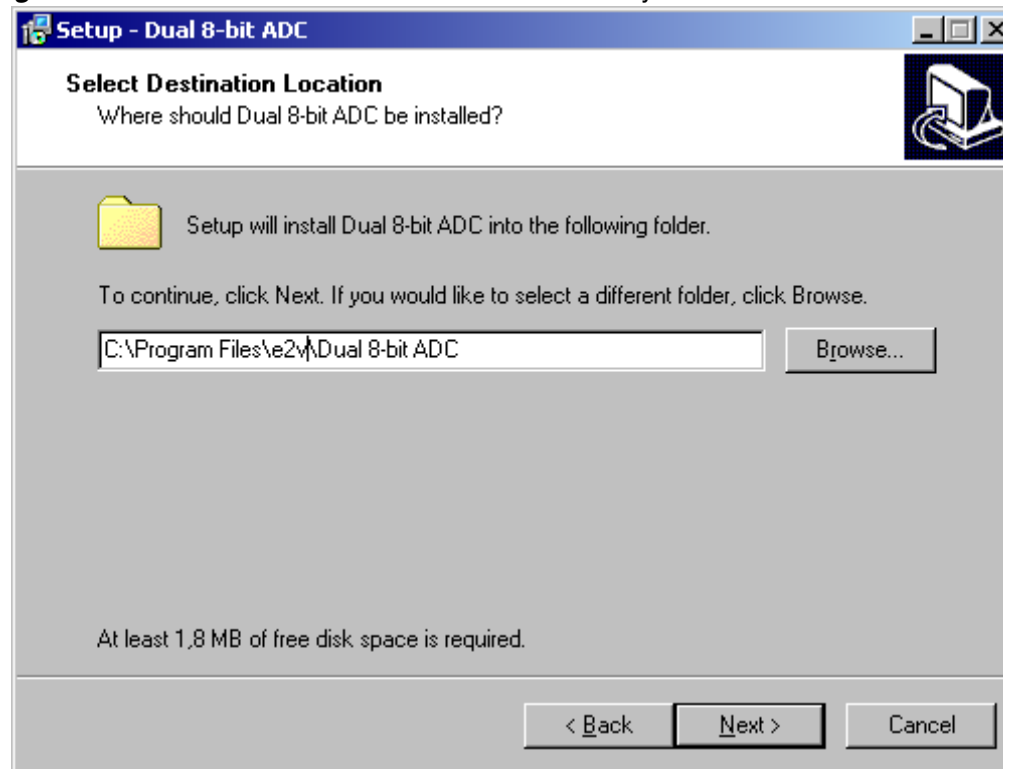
Setup - Dual 8-bit ADC

Select Destination Location
Where should Dual 8-bit ADC be installed?

Setup will install Dual 8-bit ADC into the following folder.

To continue, click Next. If you would like to select a different folder, click Browse.

C:\Program Files\e2v\Dual 8-bit ADC

Browse...

At least 1,8 MB of free disk space is required.

< Back

Next >

Cancel